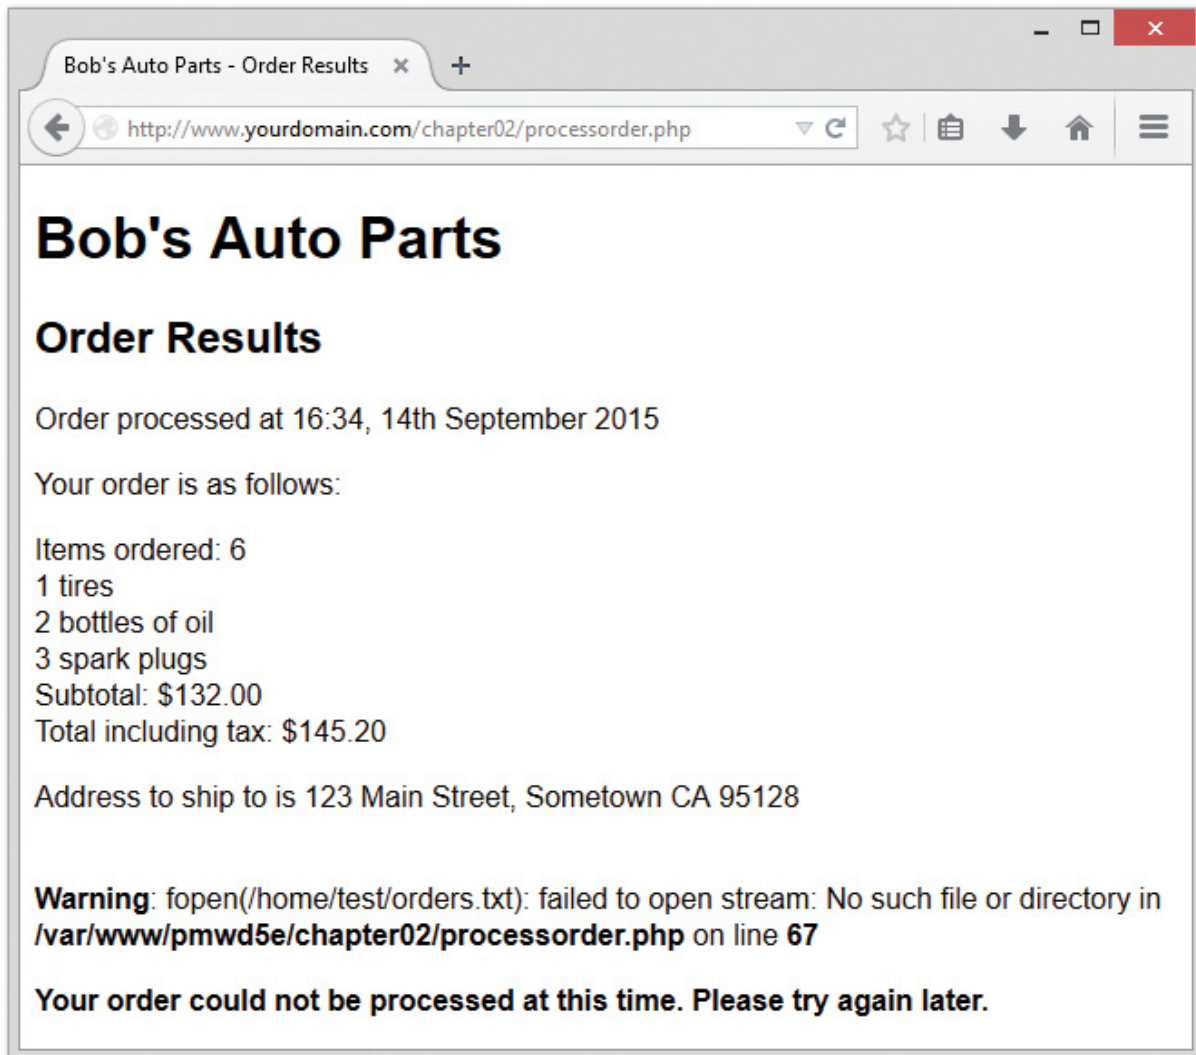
Bob's Auto Parts - Order Results ×
+

http://www.yourdomain.com/chapter02/processorder.php

Bob's Auto Parts

Order Results

Order processed at 16:34, 14th September 2015

Your order is as follows:

Items ordered: 6
1 tires
2 bottles of oil
3 spark plugs
Subtotal: $132.00
Total including tax: $145.20

Address to ship to is 123 Main Street, Sometown CA 95128

**Warning**: fopen(/home/test/orders.txt): failed to open stream: No such file or directory in **/var/www/pmwd5e/chapter02/processorder.php** on line **67**

**Your order could not be processed at this time. Please try again later.**